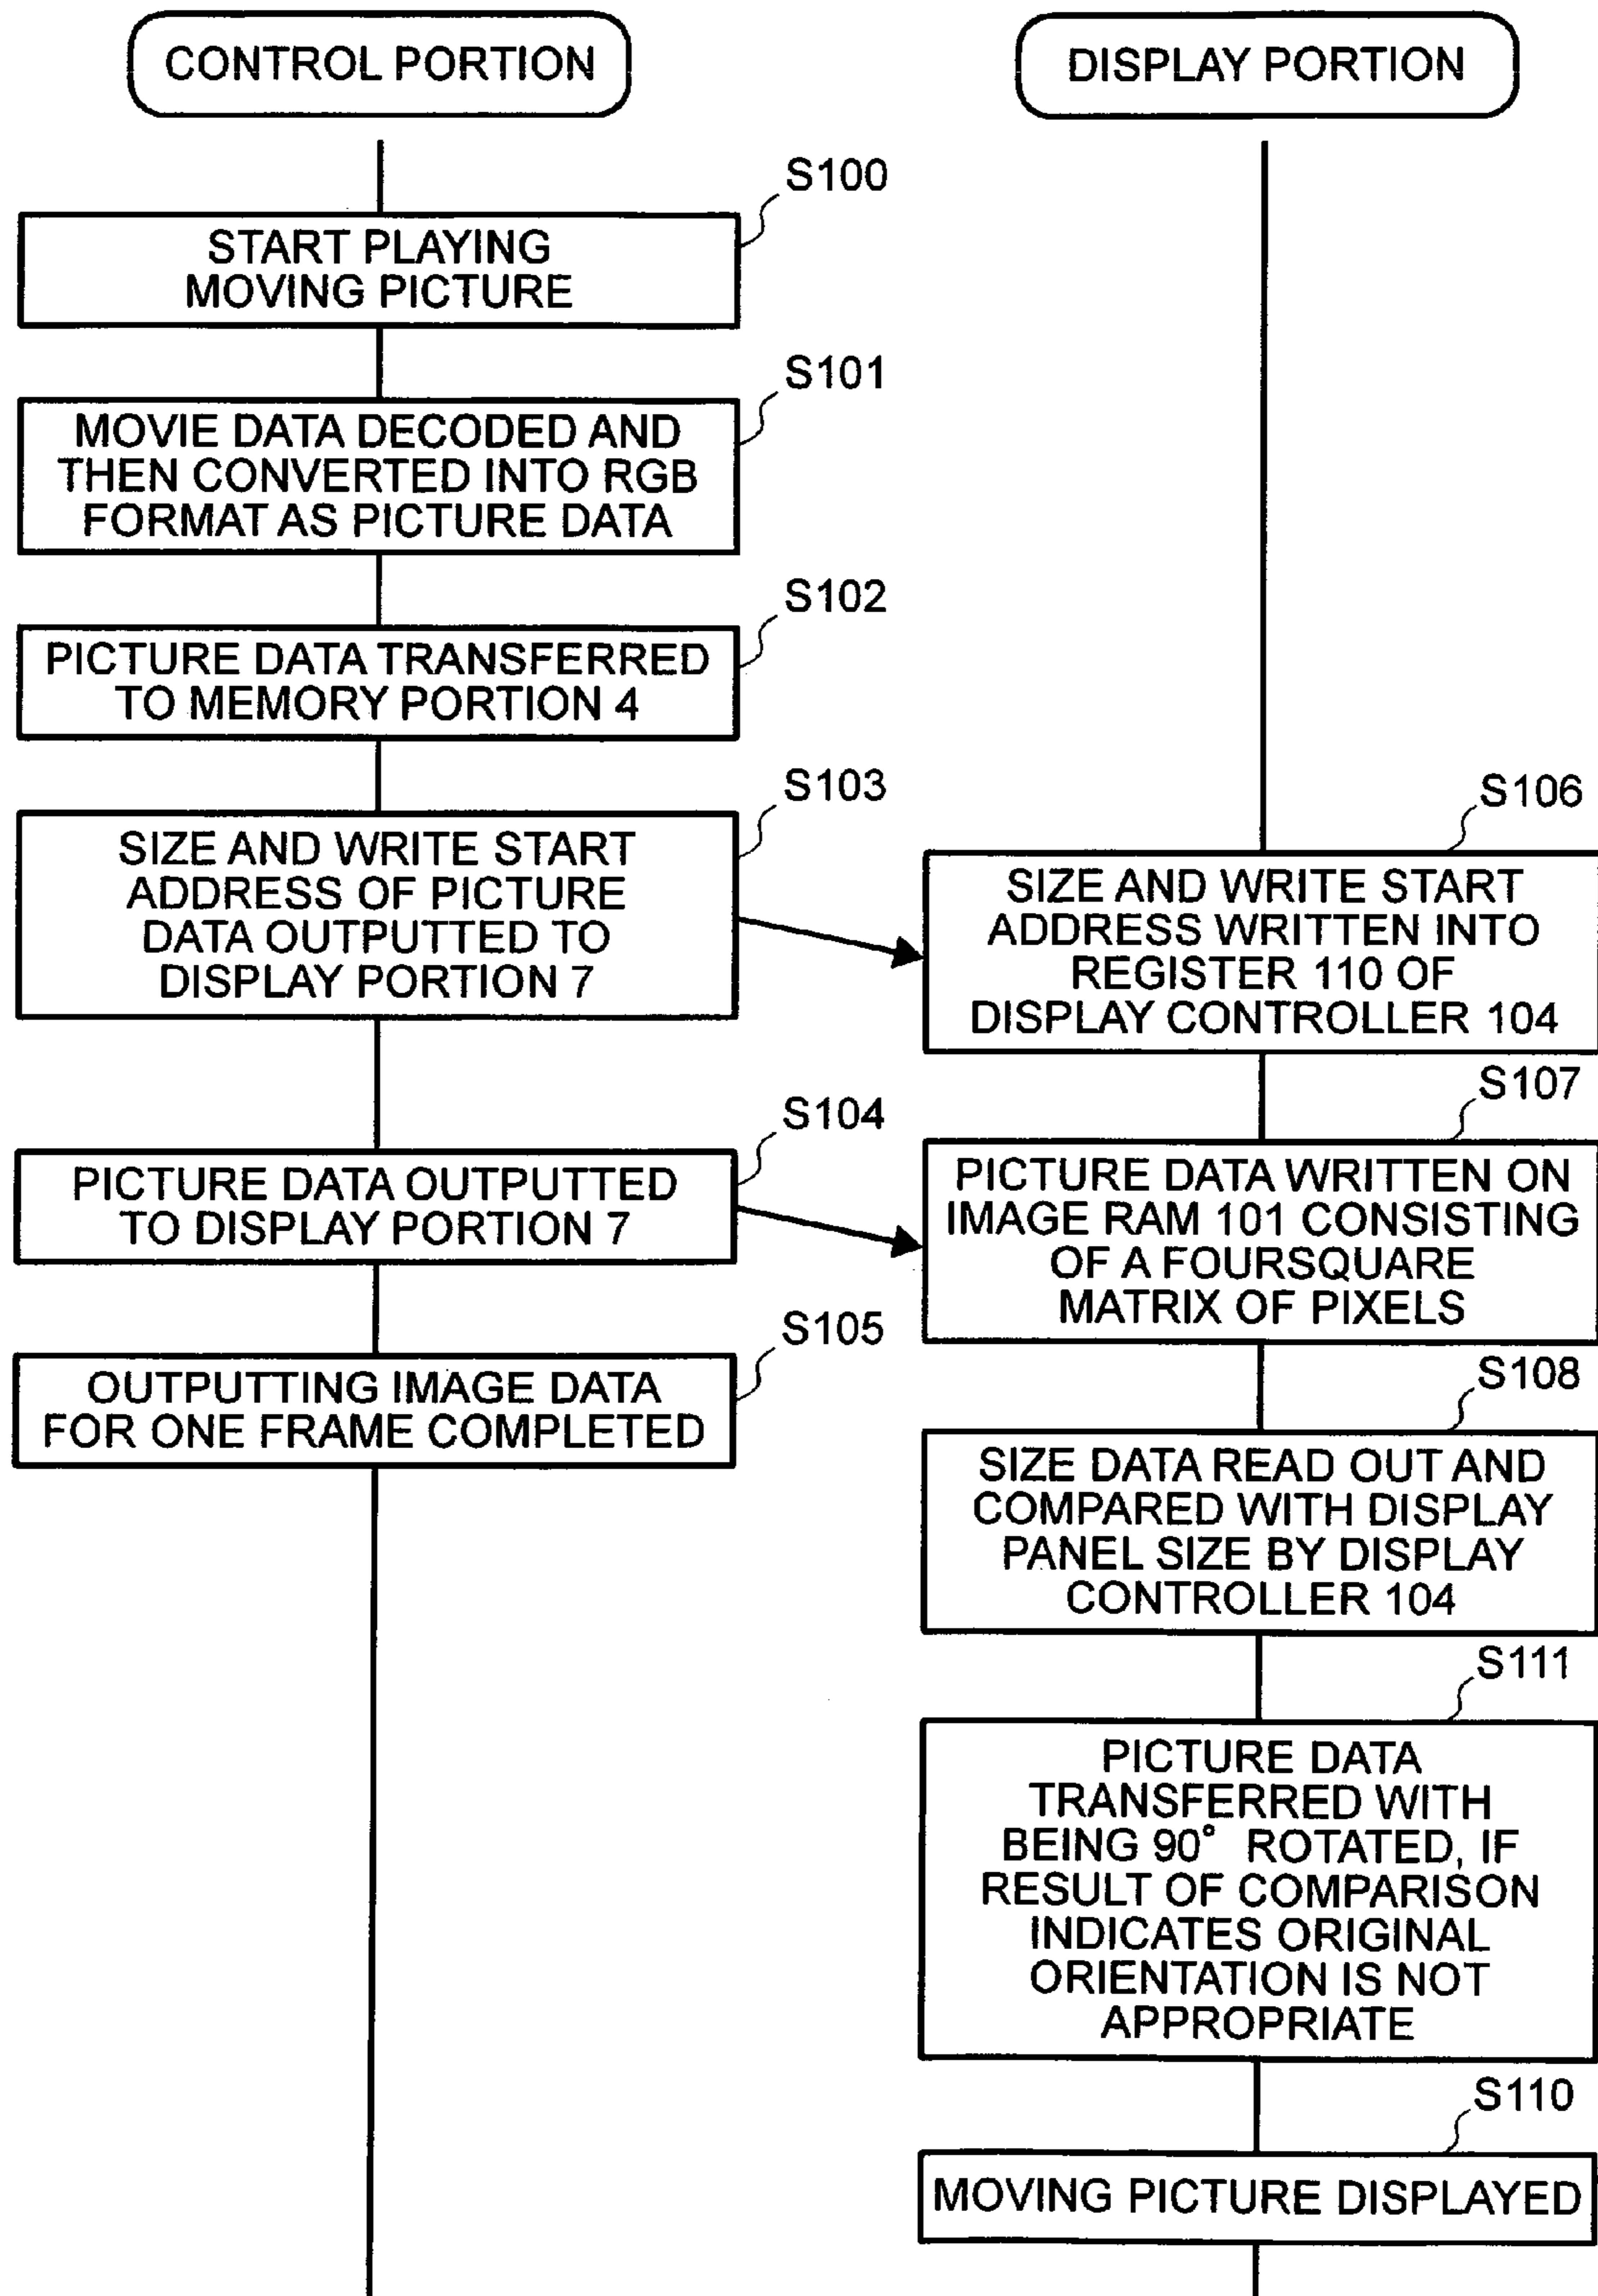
CONTROL PORTION

DISPLAY PORTION

S100

START PLAYING MOVING PICTURE

S101

MOVIE DATA DECODED AND THEN CONVERTED INTO RGB FORMAT AS PICTURE DATA

S102

PICTURE DATA TRANSFERRED TO MEMORY PORTION 4

S103

SIZE AND WRITE START ADDRESS OF PICTURE DATA OUTPUTTED TO DISPLAY PORTION 7

S104

PICTURE DATA OUTPUTTED TO DISPLAY PORTION 7

S105

OUTPUTTING IMAGE DATA FOR ONE FRAME COMPLETED

S106

SIZE AND WRITE START ADDRESS WRITTEN INTO REGISTER 110 OF DISPLAY CONTROLLER 104

S107

PICTURE DATA WRITTEN ON IMAGE RAM 101 CONSISTING OF A FOURSQUARE MATRIX OF PIXELS

S108

SIZE DATA READ OUT AND COMPARED WITH DISPLAY PANEL SIZE BY DISPLAY CONTROLLER 104

S111

PICTURE DATA TRANSFERRED WITH BEING 90° ROTATED, IF RESULT OF COMPARISON INDICATES ORIGINAL ORIENTATION IS NOT APPROPRIATE

S110

MOVING PICTURE DISPLAYED